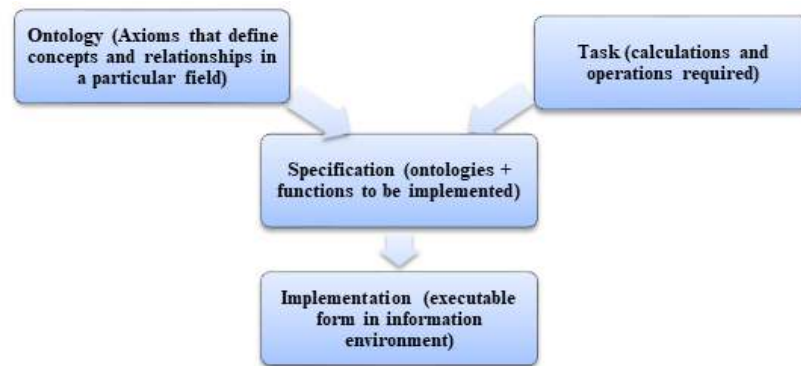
Ontology (Axioms that define concepts and relationships in a particular field)

Task (calculations and operations required)

Specification (ontologies + functions to be implemented)

Implementation (executable form in information environment)